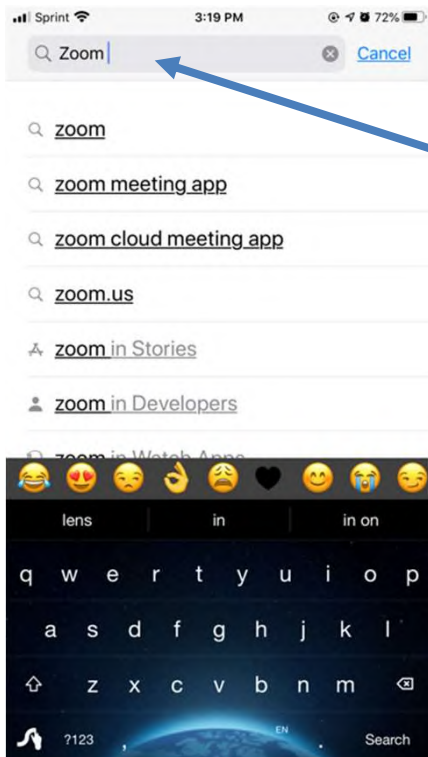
Sprint 3:19 PM 72%

Zoom

Cancel

zoom

zoom meeting app

zoom cloud meeting app

zoom.us

zoom in Stories

zoom in Developers

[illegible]

lens in in on

q w e r t y u i o p

a s d f g h j k l

z x c v b n m

?123 , EN . Search